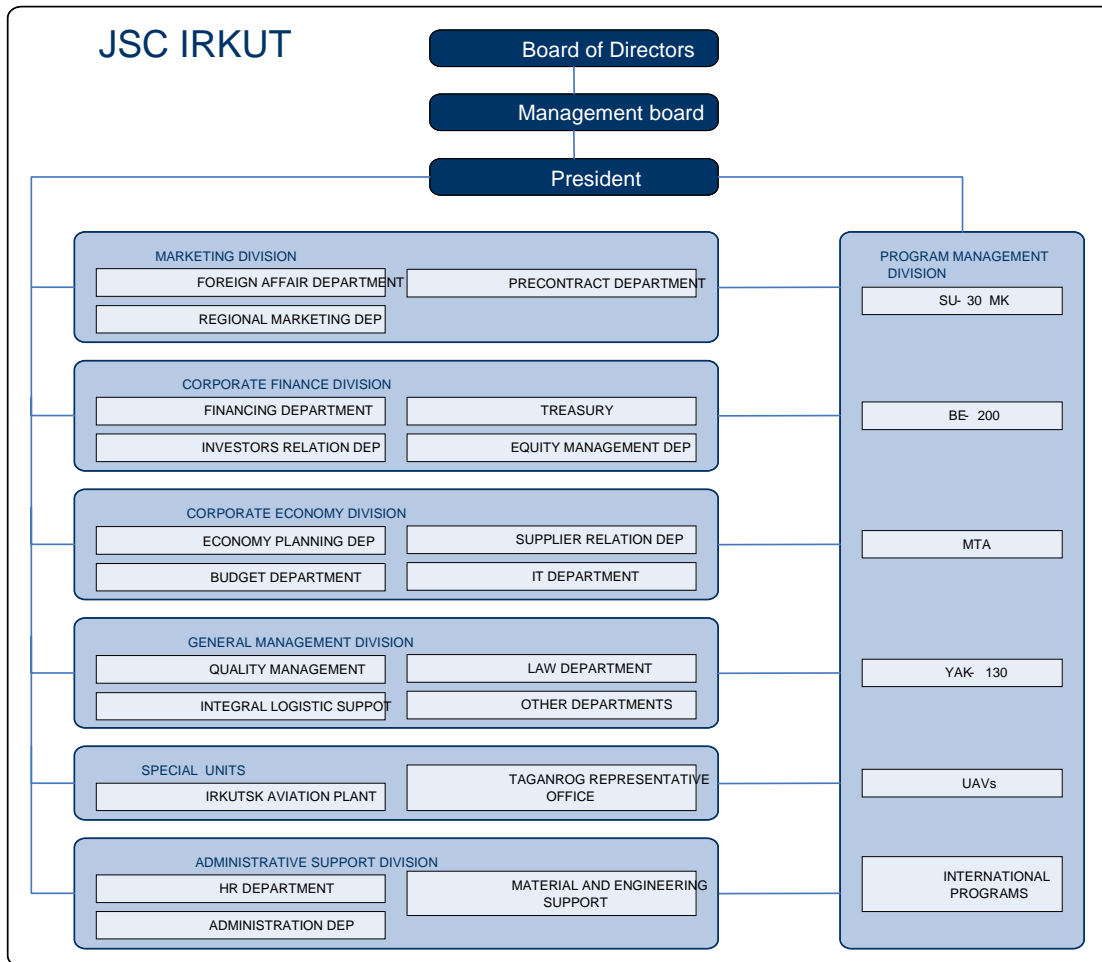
JSC IRKUT

Board of Directors

Management board

President

MARKETING DIVISION

FOREIGN AFFAIR DEPARTMENT

PRECONTRACT DEPARTMENT

REGIONAL MARKETING DEP

CORPORATE FINANCE DIVISION

FINANCING DEPARTMENT

TREASURY

INVESTORS RELATION DEP

EQUITY MANAGEMENT DEP

CORPORATE ECONOMY DIVISION

ECONOMY PLANNING DEP

SUPPLIER RELATION DEP

BUDGET DEPARTMENT

IT DEPARTMENT

GENERAL MANAGEMENT DIVISION

QUALITY MANAGEMENT

LAW DEPARTMENT

INTEGRAL LOGISTIC SUPPOT

OTHER DEPARTMENTS

SPECIAL UNITS

IRKUTSK AVIATION PLANT

TAGANROG REPRESENTATIVE OFFICE

ADMINISTRATIVE SUPPORT DIVISION

HR DEPARTMENT

MATERIAL AND ENGINEERING SUPPORT

ADMINISTRATION DEP

PROGRAM MANAGEMENT DIVISION

SU- 30 MK

BE- 200

MTA

YAK- 130

UAVs

INTERNATIONAL PROGRAMS